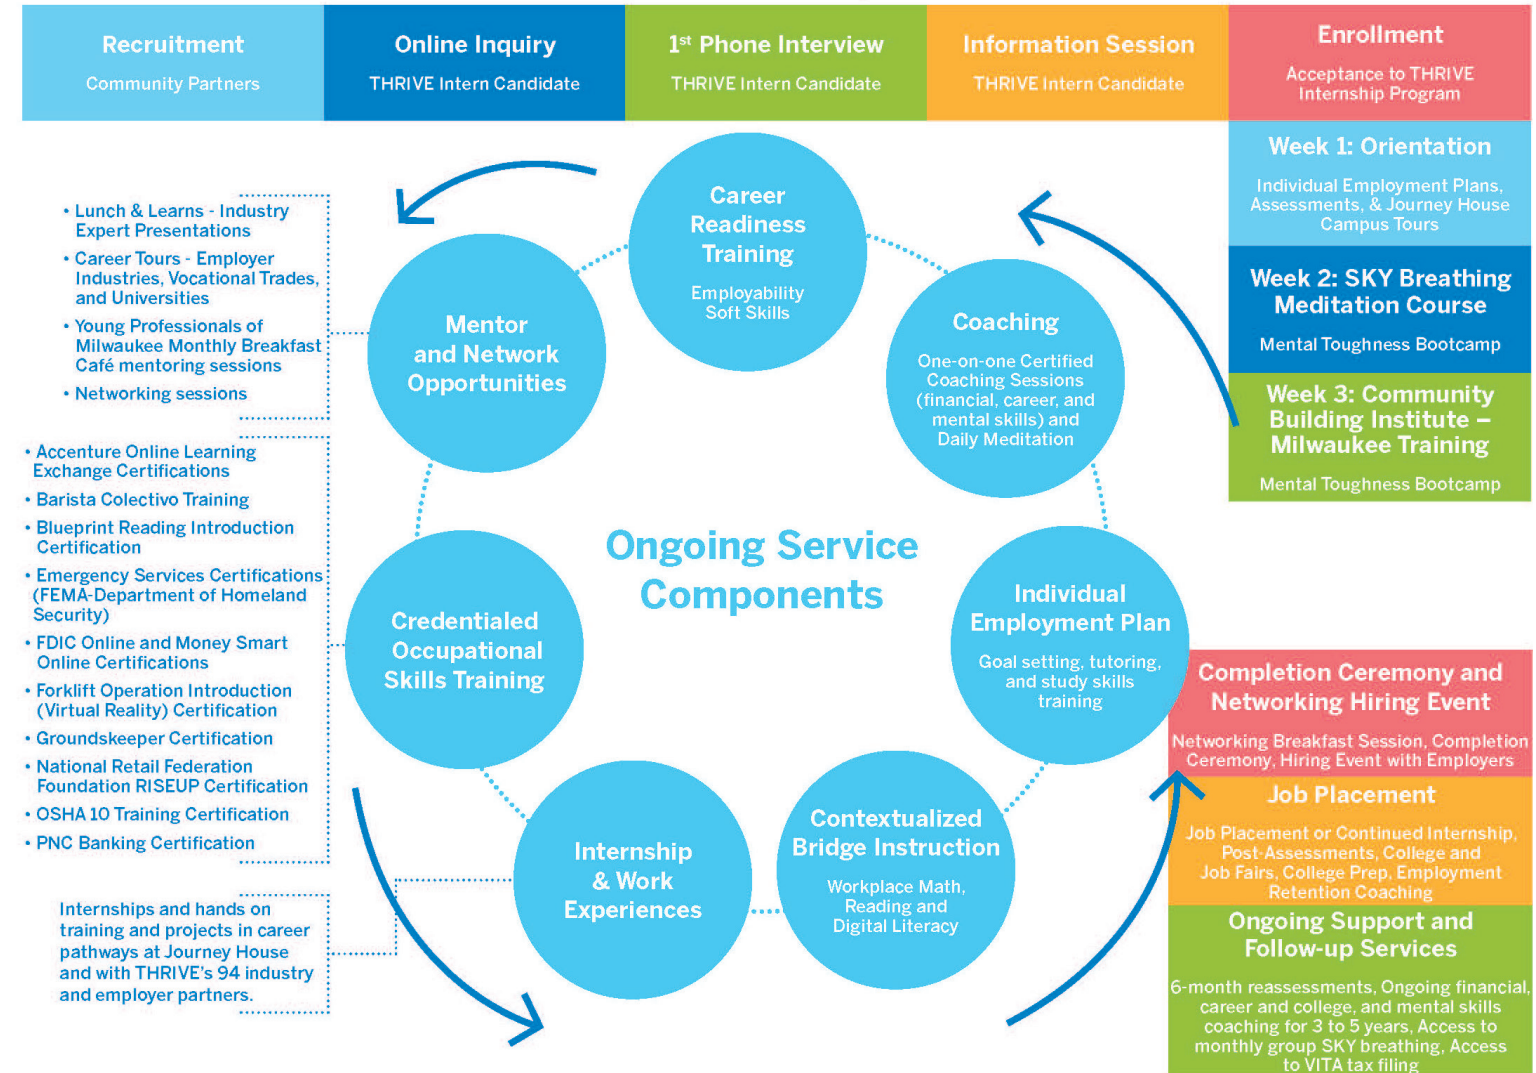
Recruitment
Community Partners

Online Inquiry
THRIVE Intern Candidate

1st Phone Interview
THRIVE Intern Candidate

Information Session
THRIVE Intern Candidate

Enrollment
Acceptance to THRIVE Internship Program

Week 1: Orientation
Individual Employment Plans, Assessments, & Journey House Campus Tours

Week 2: SKY Breathing Meditation Course
Mental Toughness Bootcamp

Week 3: Community Building Institute – Milwaukee Training
Mental Toughness Bootcamp

• Lunch & Learns - Industry Expert Presentations
• Career Tours - Employer Industries, Vocational Trades, and Universities
• Young Professionals of Milwaukee Monthly Breakfast Café mentoring sessions
• Networking sessions

• Accenture Online Learning Exchange Certifications
• Barista Colectivo Training
• Blueprint Reading Introduction Certification
• Emergency Services Certifications (FEMA-Department of Homeland Security)
• FDIC Online and Money Smart Online Certifications
• Forklift Operation Introduction (Virtual Reality) Certification
• Groundskeeper Certification
• National Retail Federation Foundation RISEUP Certification
• OSHA 10 Training Certification
• PNC Banking Certification

Internships and hands on training and projects in career pathways at Journey House and with THRIVE's 94 industry and employer partners.

Career Readiness Training
Employability Soft Skills

Mentor and Network Opportunities

Coaching
One-on-one Certified Coaching Sessions (financial, career, and mental skills) and Daily Meditation

Ongoing Service Components

Credentialed Occupational Skills Training

Individual Employment Plan
Goal setting, tutoring, and study skills training

Internship & Work Experiences

Contextualized Bridge Instruction
Workplace Math, Reading and Digital Literacy

Completion Ceremony and Networking Hiring Event
Networking Breakfast Session, Completion Ceremony, Hiring Event with Employers

Job Placement
Job Placement or Continued Internship, Post-Assessments, College and Job Fairs, College Prep, Employment Retention Coaching

Ongoing Support and Follow-up Services
6-month reassessments, Ongoing financial, career and college, and mental skills coaching for 3 to 5 years, Access to monthly group SKY breathing, Access to VITA tax filing